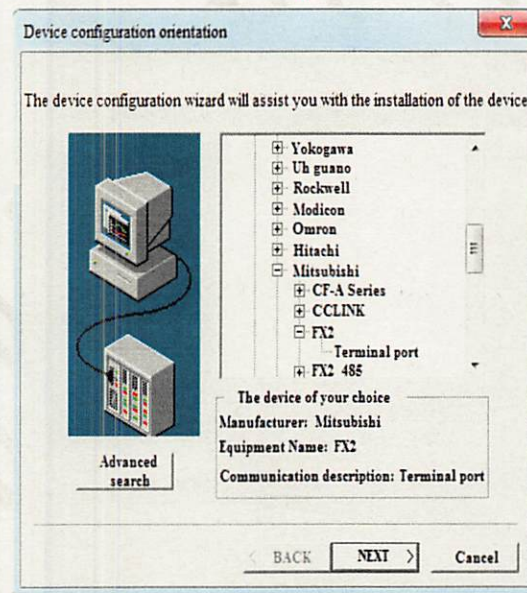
Device configuration orientation

The device configuration wizard will assist you with the installation of the device

Yokogawa
Uh guano
Rockwell
Modicon
Omron
Hitachi
Mitsubishi
CF-A Series
CCLINK
FX2
Terminal port
FX2 485

The device of your choice
Manufacturer: Mitsubishi
Equipment Name: FX2
Communication description: Terminal port

Advanced search

< BACK
NEXT >
Cancel